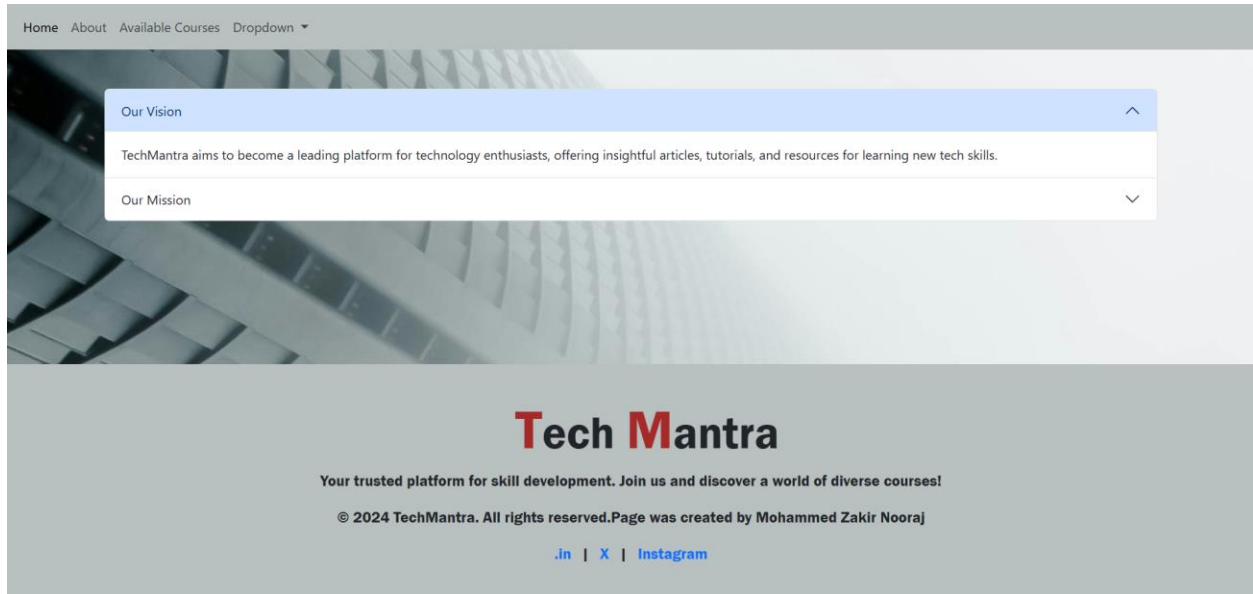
Home About Available Courses Dropdown

Our Vision

TechMantra aims to become a leading platform for technology enthusiasts, offering insightful articles, tutorials, and resources for learning new tech skills.

Our Mission

Tech Mantra

Your trusted platform for skill development. Join us and discover a world of diverse courses!

© 2024 TechMantra. All rights reserved.Page was created by Mohammed Zakir Nooraj

.in | X | Instagram